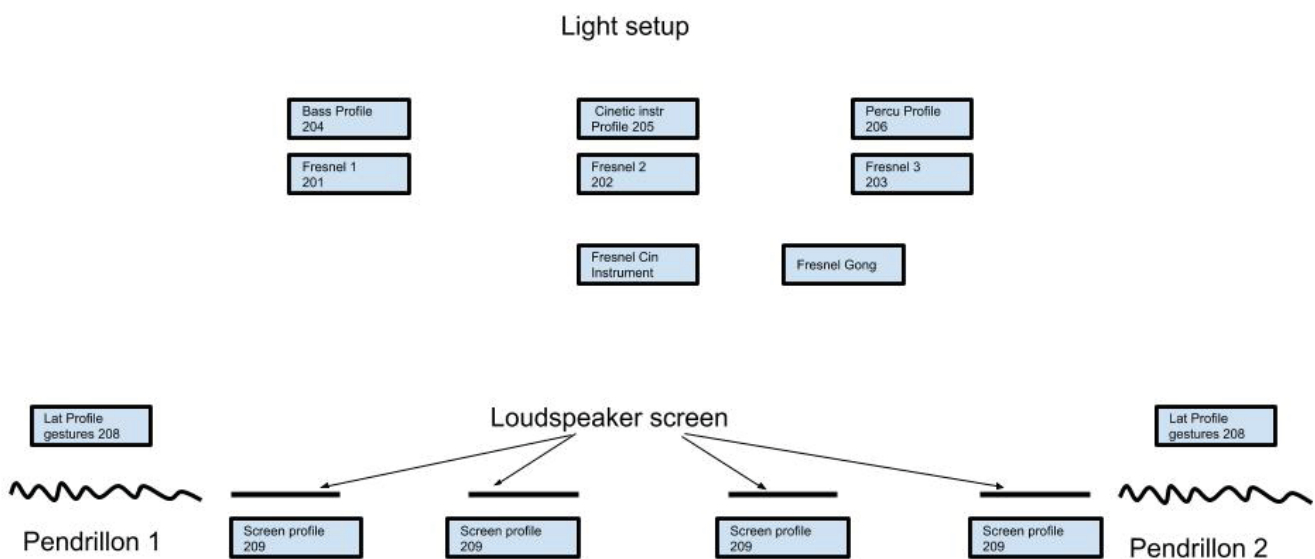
Light setup

Bass Profile 204

Cinetic instr Profile 205

Percu Profile 206

Fresnel 1 201

Fresnel 2 202

Fresnel 3 203

Fresnel Cin Instrument

Fresnel Gong

Lat Profile gestures 208

Loudspeaker screen

Lat Profile gestures 208

Pendrillon 1

Screen profile 209

Screen profile 209

Screen profile 209

Screen profile 209

Pendrillon 2